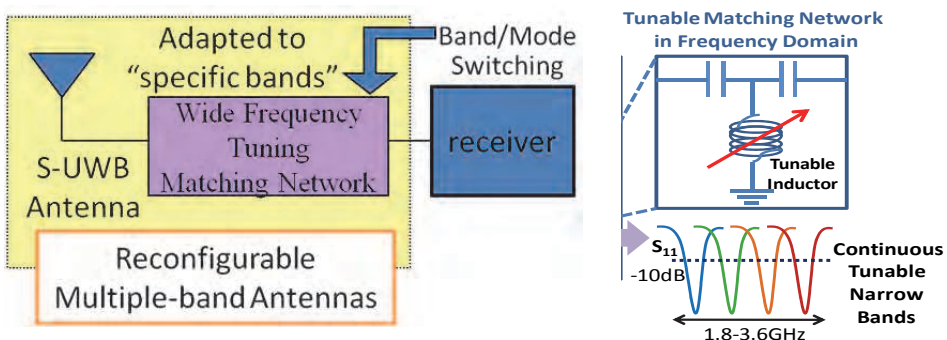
Adapted to "specific bands"

Band/Mode Switching

Wide Frequency Tuning Matching Network

receiver

S-UWB Antenna

Reconfigurable Multiple-band Antennas

Tunable Matching Network in Frequency Domain

Tunable Inductor

$S_{11}$

-10dB

Continuous Tunable Narrow Bands

1.8-3.6GHz